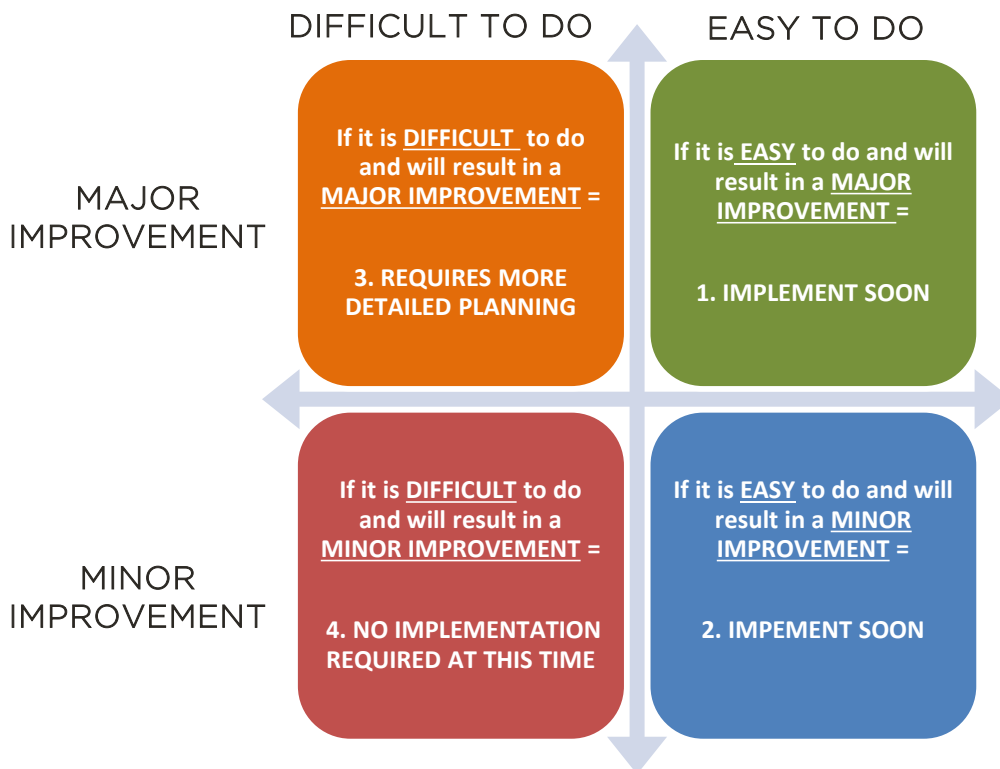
DIFFICULT TO DO

EASY TO DO

MAJOR IMPROVEMENT

If it is DIFFICULT to do and will result in a MAJOR IMPROVEMENT =

3. REQUIRES MORE DETAILED PLANNING

If it is EASY to do and will result in a MAJOR IMPROVEMENT =

1. IMPLEMENT SOON

MINOR IMPROVEMENT

If it is DIFFICULT to do and will result in a MINOR IMPROVEMENT =

4. NO IMPLEMENTATION REQUIRED AT THIS TIME

If it is EASY to do and will result in a MINOR IMPROVEMENT =

2. IMPEMENT SOON